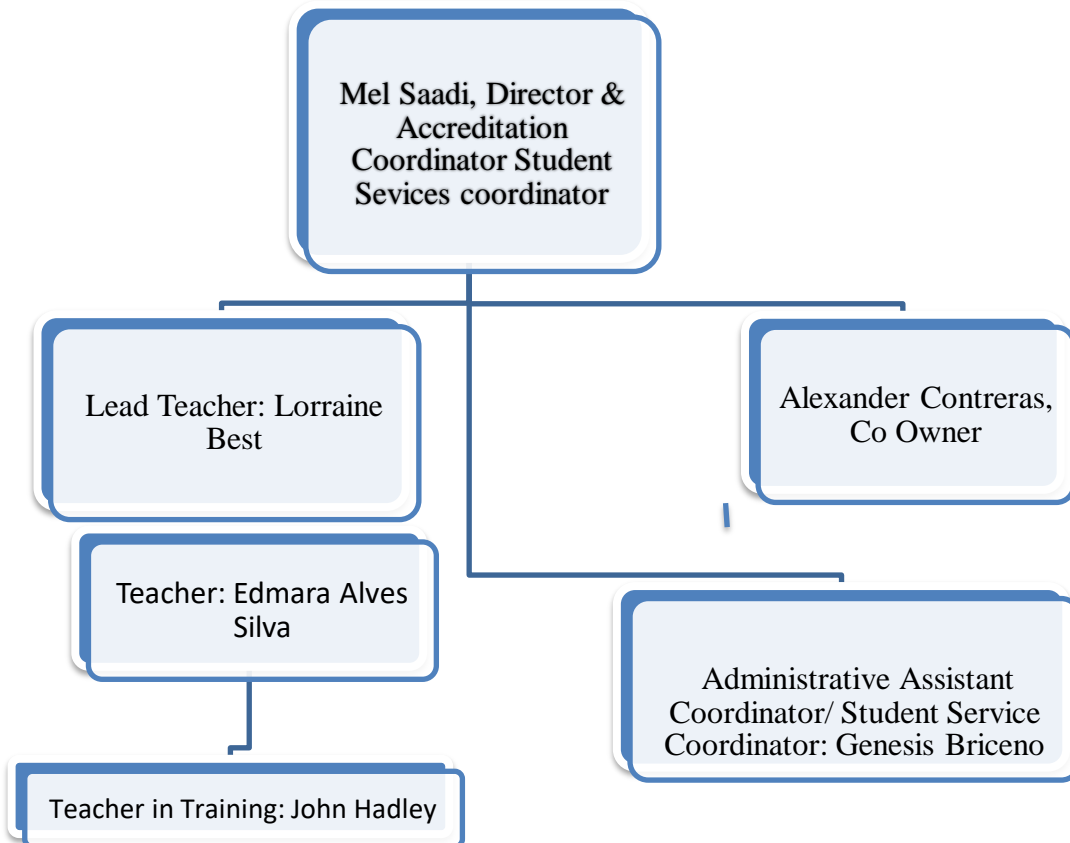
Mel Saadi, Director & Accreditation Coordinator Student Sevices coordinator

Lead Teacher: Lorraine Best

Alexander Contreras, Co Owner

Teacher: Edmara Alves Silva

Administrative Assistant Coordinator/ Student Service Coordinator: Genesis Briceno

Teacher in Training: John Hadley